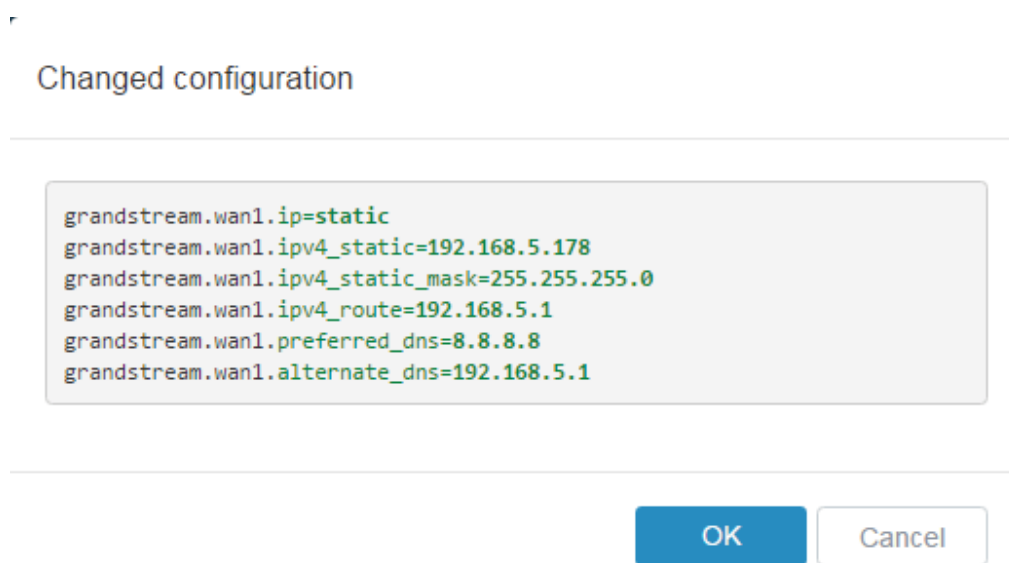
Changed configuration

grandstream.wan1.ip=static
grandstream.wan1.ipv4_static=192.168.5.178
grandstream.wan1.ipv4_static_mask=255.255.255.0
grandstream.wan1.ipv4_route=192.168.5.1
grandstream.wan1.preferred_dns=8.8.8.8
grandstream.wan1.alternate_dns=192.168.5.1

OK
Cancel